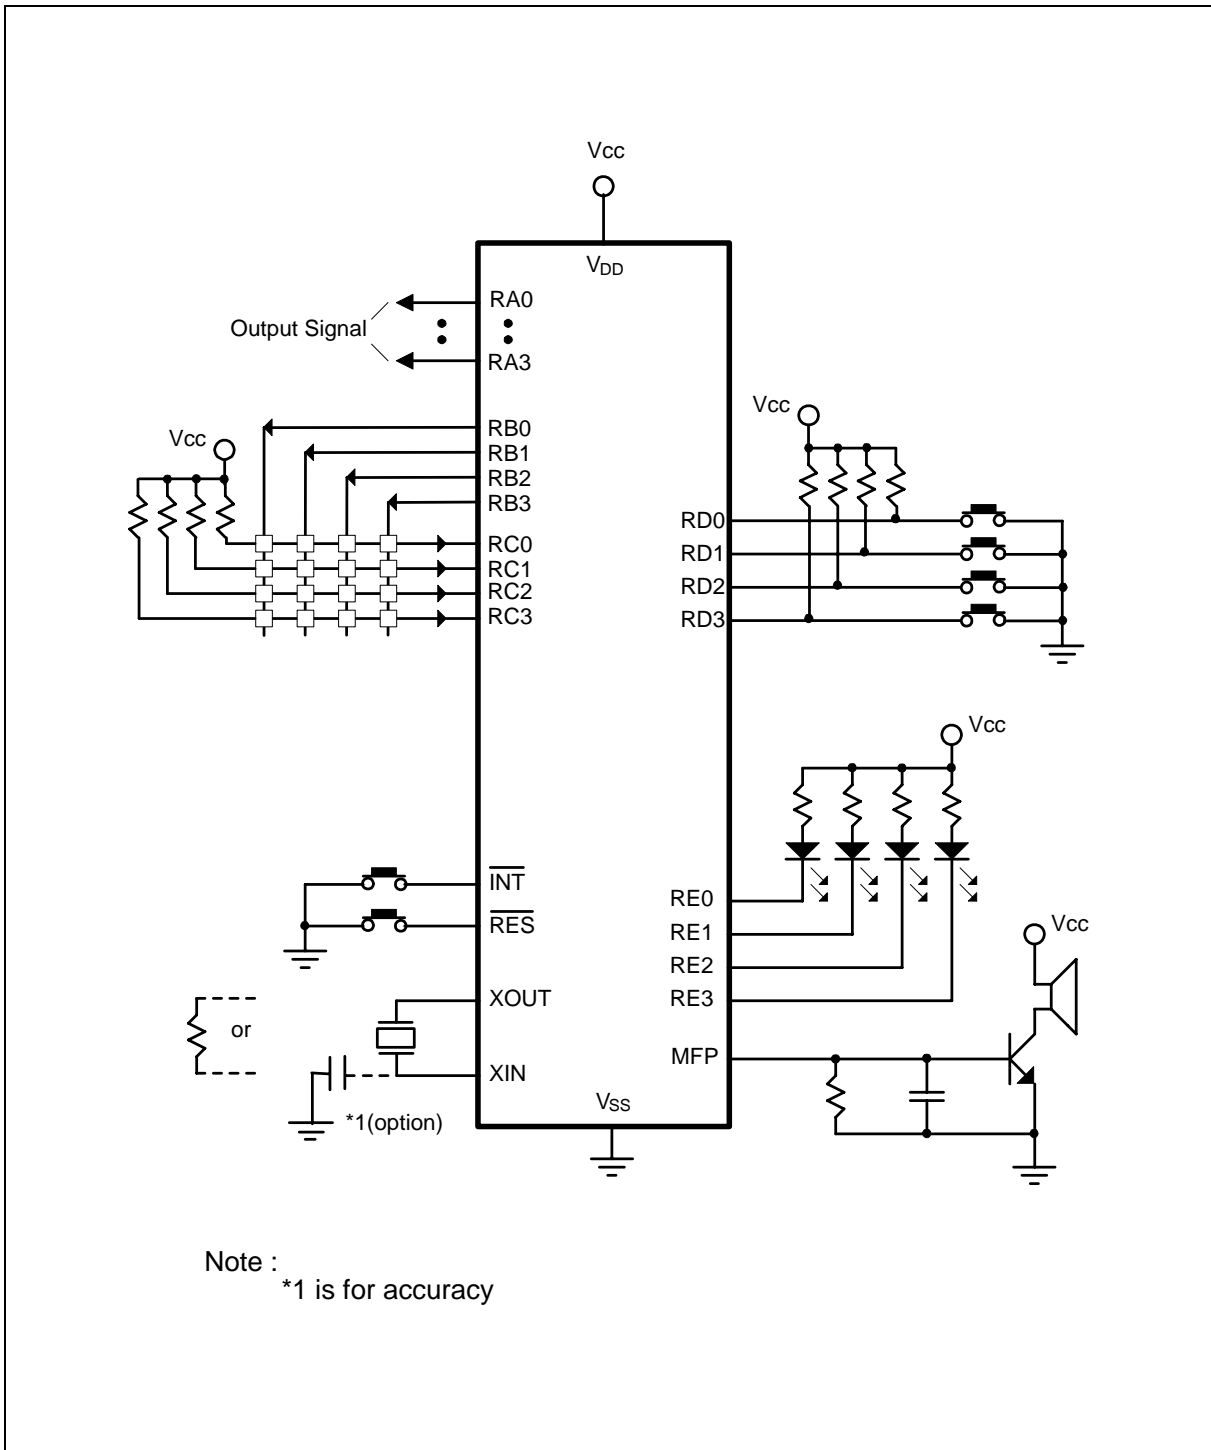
Vcc

$V_{DD}$

Output Signal

RA0

RA3

Vcc

RB0
RB1
RB2
RB3
RC0
RC1
RC2
RC3

Vcc

RD0
RD1
RD2
RD3

Vcc

$\overline{INT}$

$\overline{RES}$

RE0
RE1
RE2
RE3

Vcc

or

XOUT

XIN

MFP

*1(option)

$V_{SS}$

Note :
*1 is for accuracy